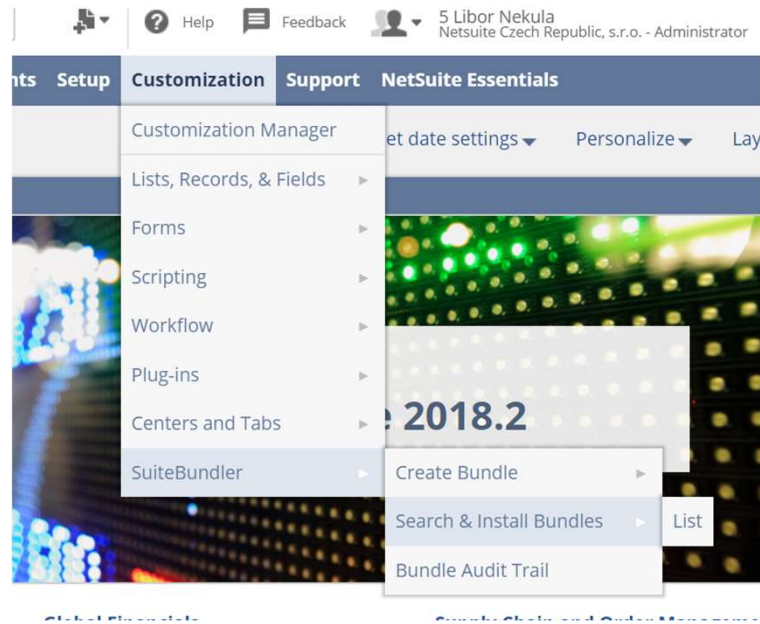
Help Feedback 5 Libor Nekula
Netsuite Czech Republic, s.r.o. - Administrator

nts Setup Customization Support NetSuite Essentials

Customization Manager
Lists, Records, & Fields
Forms
Scripting
Workflow
Plug-ins
Centers and Tabs
SuiteBundler

et date settings Personalize Lay

e 2018.2

Create Bundle
Search & Install Bundles
Bundle Audit Trail

List

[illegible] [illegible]